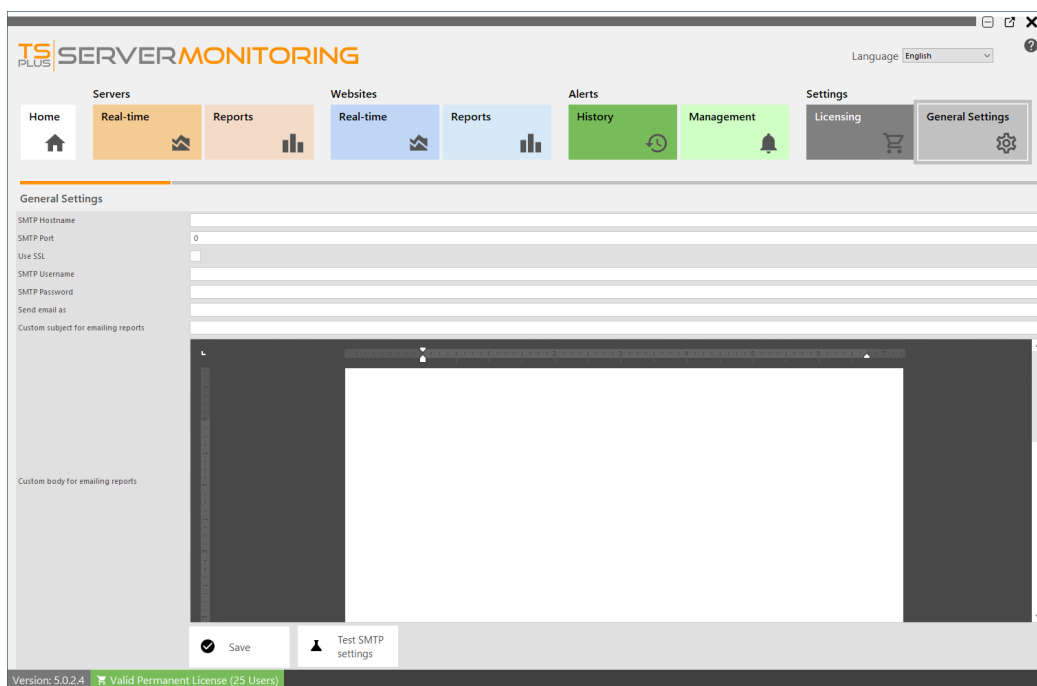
TS PLUS SERVERMONITORING

Language English

Servers
Websites
Alerts
Settings

Home
Real-time
Reports
Real-time
Reports
History
Management
Licensing
General Settings

General Settings

SMTP Hostname
SMTP Port 0
Use SSL
SMTP Username
SMTP Password
Send email as
Custom subject for emailing reports
Custom body for emailing reports

Save
Test SMTP settings

Version: 5.0.2.4
Valid Permanent License (25 Users)